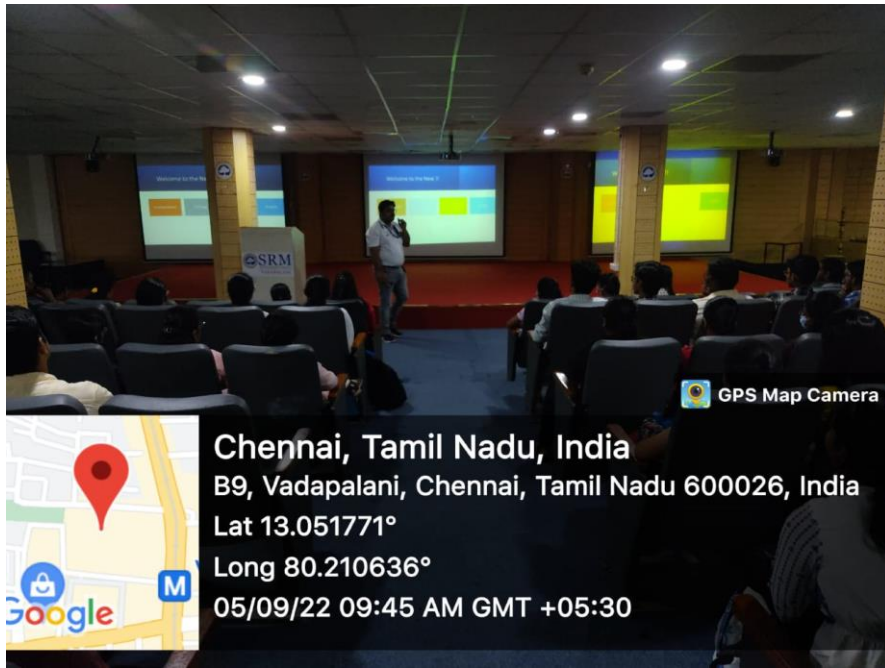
Welcome to the New T

Welcome to the New T

SRM

GPS Map Camera

Chennai, Tamil Nadu, India

B9, Vadapalani, Chennai, Tamil Nadu 600026, India

Lat 13.051771°

Long 80.210636°

05/09/22 09:45 AM GMT +05:30

Google

M